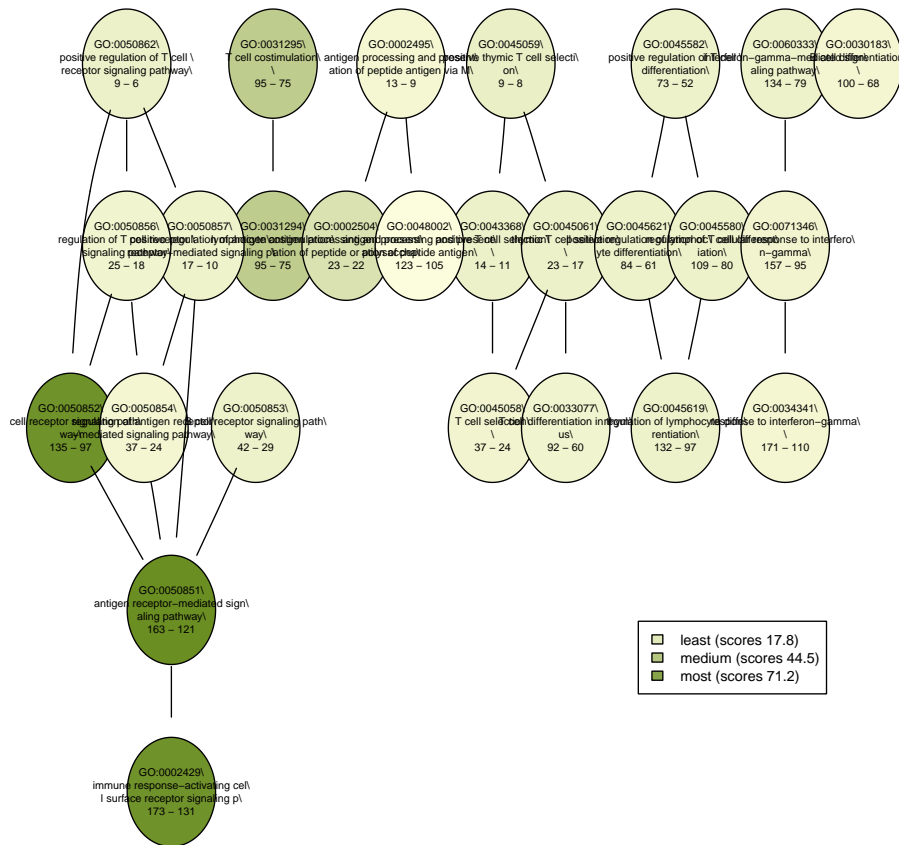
GO:0050862\
positive regulation of T cell \
receptor signaling pathway\
9 – 6

GO:0031295\
T cell costimulation\
\
95 – 75

GO:0002495\
antigen processing and presentation of peptide antigen via M\
13 – 9

GO:0045059\
positive thymic T cell selection\
9 – 8

GO:0045582\
positive regulation of T cell differentiation\
73 – 52

GO:0060333\
interferon−gamma−mediated signaling pathway\
134 – 79

GO:0030183\
B cell differentiation\
\
100 – 68

GO:0050856\
regulation of T cell receptor signaling pathway\
25 – 18

GO:0050857\
positive regulation of antigen receptor−mediated signaling p\
17 – 10

GO:0031294\
lymphocyte costimulation\
95 – 75

GO:0002504\
antigen processing and presentation of peptide or polysaccha\
23 – 22

GO:0048002\
antigen processing and presentation of peptide antigen\
123 – 105

GO:0043368\
positive T cell selection\
\
14 – 11

GO:0045061\
thymic T cell selection\
\
23 – 17

GO:0045621\
positive regulation of lymphocyte differentiation\
84 – 61

GO:0045580\
regulation of T cell differentiation\
109 – 80

GO:0071346\
cellular response to interferon−gamma\
157 – 95

GO:0050852\
T cell receptor signaling pathway\
135 – 97

GO:0050854\
regulation of antigen receptor−mediated signaling pathway\
37 – 24

GO:0050853\
B cell receptor signaling pathway\
42 – 29

GO:0045058\
T cell selection\
\
37 – 24

GO:0033077\
T cell differentiation in thymus\
92 – 60

GO:0045619\
regulation of lymphocyte differentiation\
132 – 97

GO:0034341\
response to interferon−gamma\
171 – 110

GO:0050851\
antigen receptor−mediated signaling pathway\
163 – 121

least (scores 17.8)
medium (scores 44.5)
most (scores 71.2)

GO:0002429\
immune response−activating cell surface receptor signaling p\
173 – 131